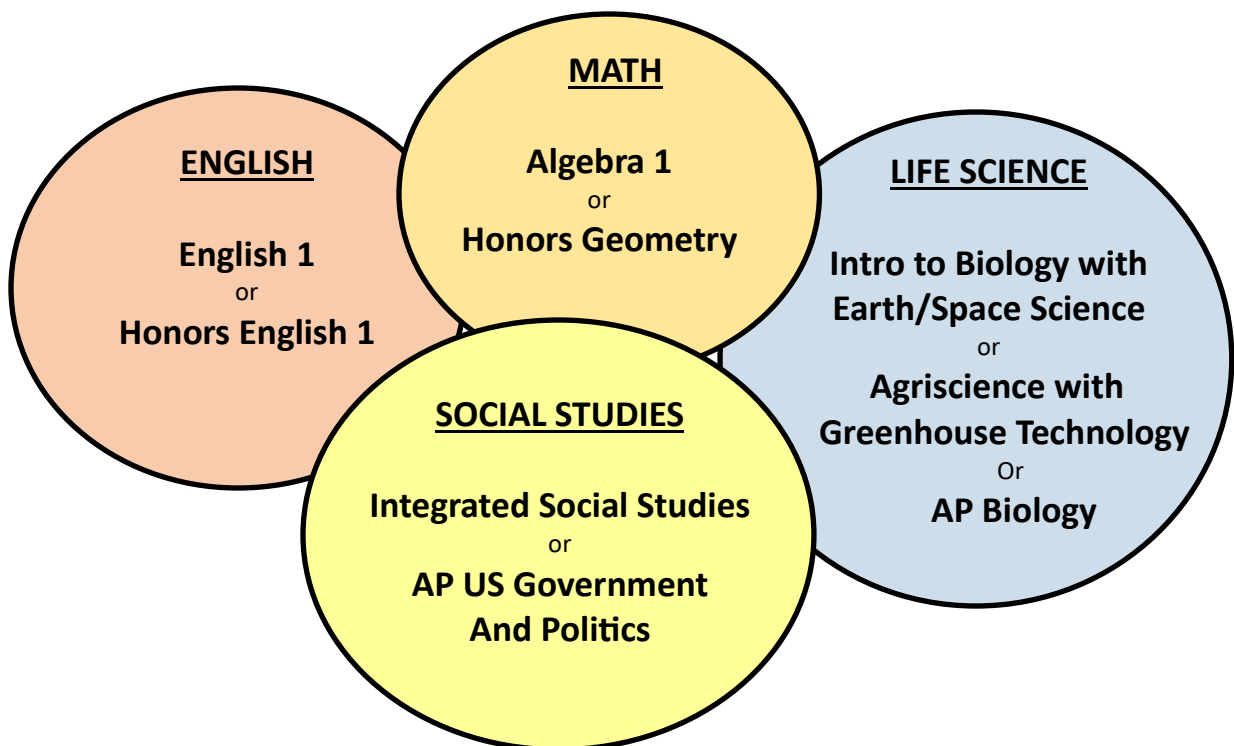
MATH

Algebra 1
or
Honors Geometry

ENGLISH

English 1
or
Honors English 1

LIFE SCIENCE

Intro to Biology with Earth/Space Science
or
Agriscience with Greenhouse Technology
Or
AP Biology

SOCIAL STUDIES

Integrated Social Studies
or
AP US Government And Politics